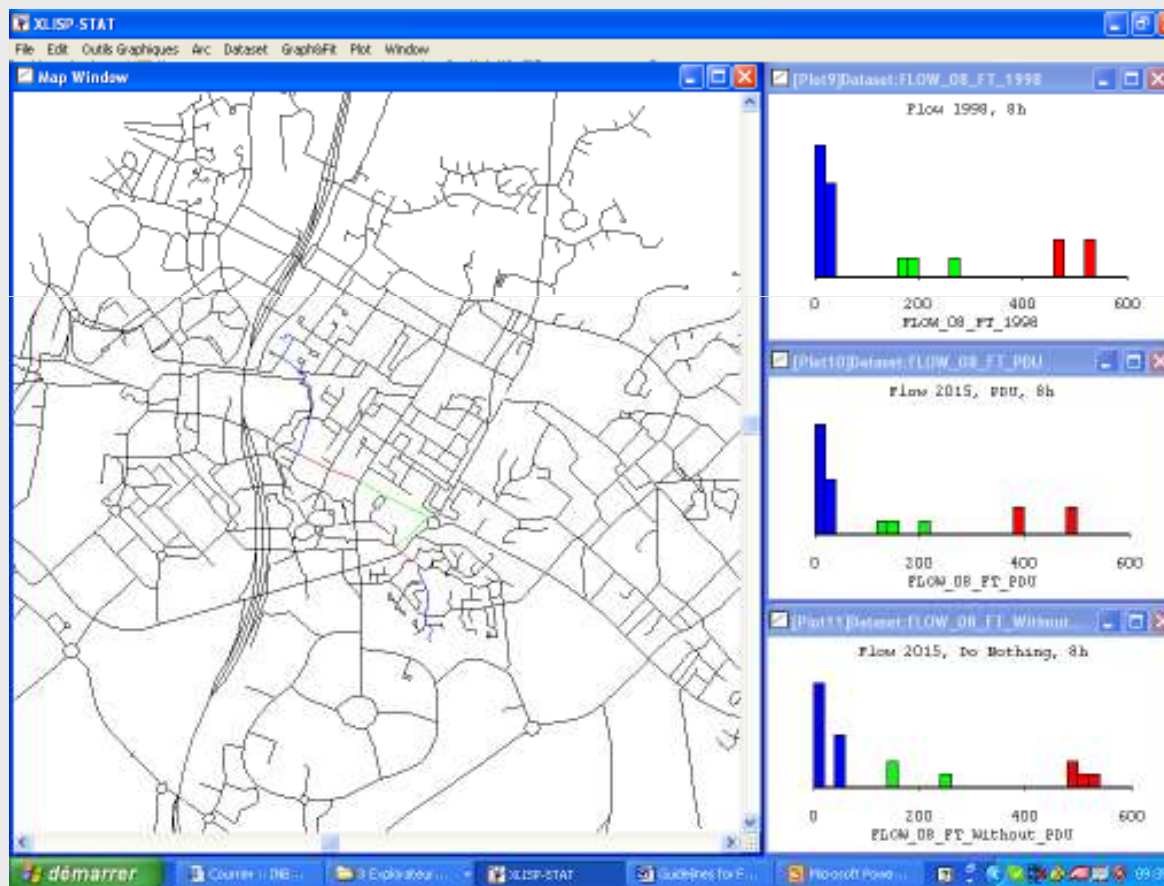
XLISP-STAT
File Edit Outils Graphiques Arc Dataset Graph&Fit Plot Window
Map Window

[Plot9]Dataset:FLOW_08_FT_1998
Flow 1998, 8h
0 200 400 600
FLOW_08_FT_1998

[Plot10]Dataset:FLOW_08_FT_PDU
Flow 2015, PDU, 8h
0 200 400 600
FLOW_08_FT_PDU

[Plot11]Dataset:FLOW_08_FT_Without...
Flow 2015, Do Nothing, 8h
0 200 400 600
FLOW_08_FT_Without_PDU

démarrer Courrier :: DIB... 3 Explorateur ... XLISP-STAT Guidelines for F... Microsoft Powe... 09:3